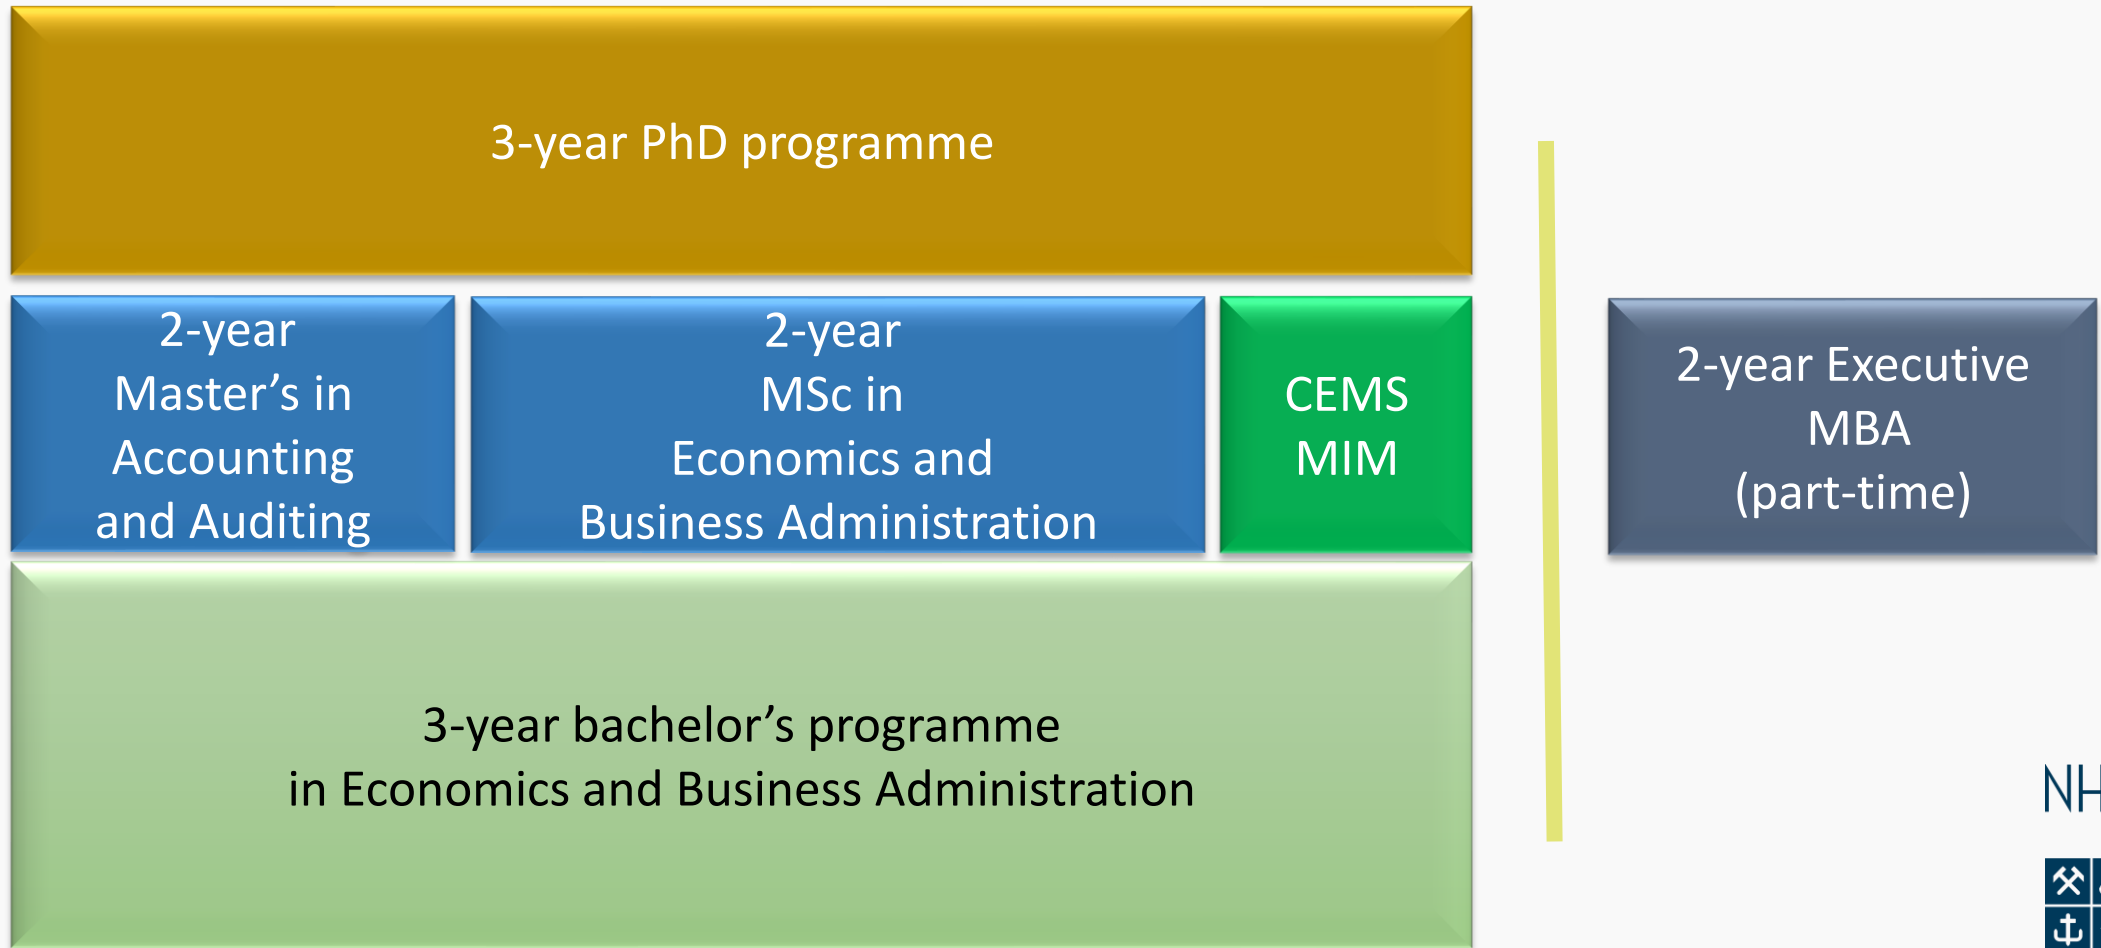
3-year PhD programme

2-year Master's in Accounting and Auditing

2-year MSc in Economics and Business Administration

CEMS MIM

2-year Executive MBA (part-time)

3-year bachelor's programme in Economics and Business Administration

NH